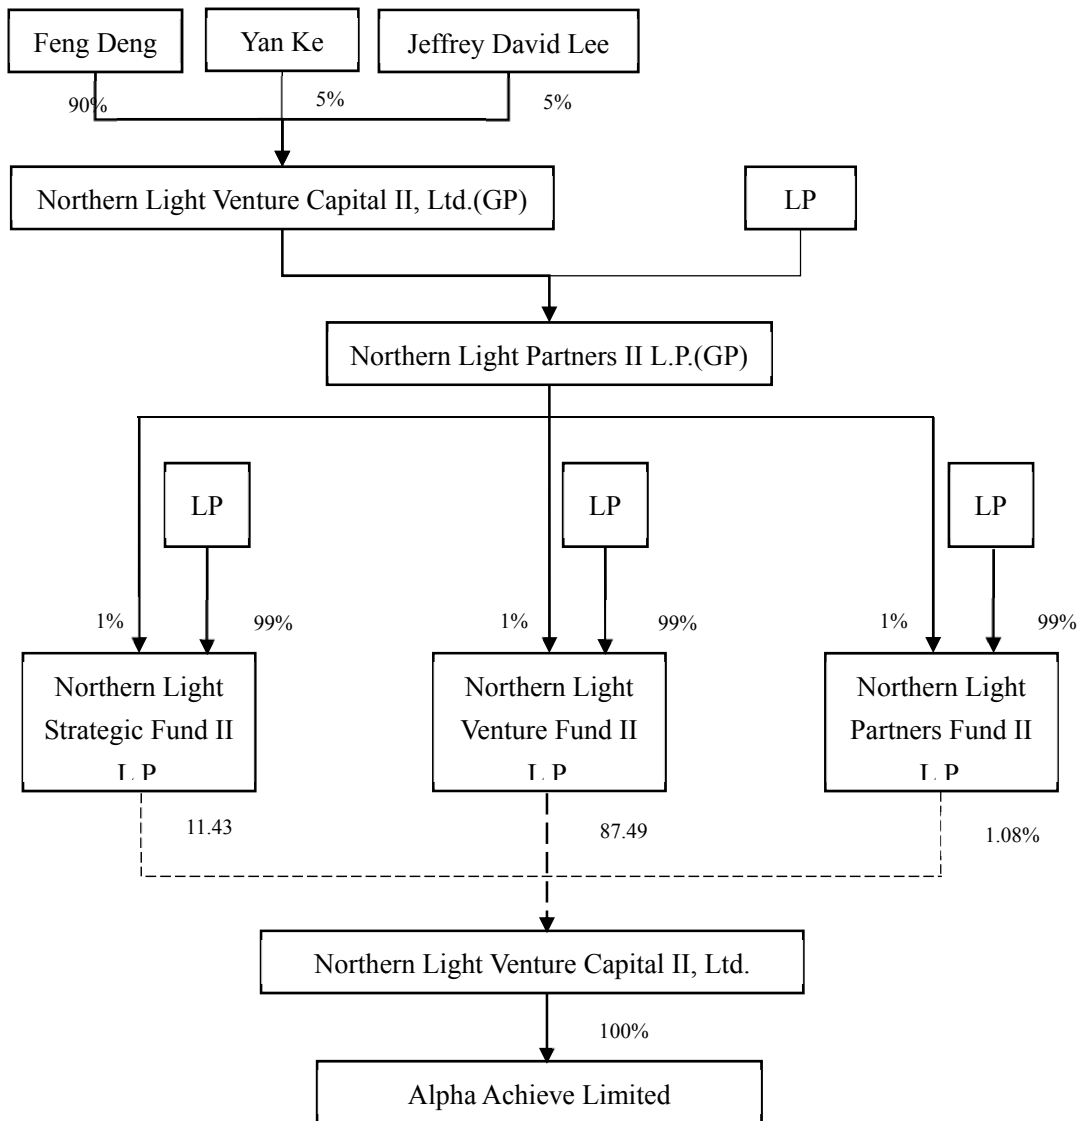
Feng Deng

Yan Ke

Jeffrey David Lee

90%

5%

5%

Northern Light Venture Capital II, Ltd.(GP)

LP

Northern Light Partners II L.P.(GP)

LP

LP

LP

1%

99%

1%

99%

1%

99%

Northern Light Strategic Fund II L.P

Northern Light Venture Fund II L.P

Northern Light Partners Fund II L.P

11.43

87.49

1.08%

Northern Light Venture Capital II, Ltd.

100%

Alpha Achieve Limited